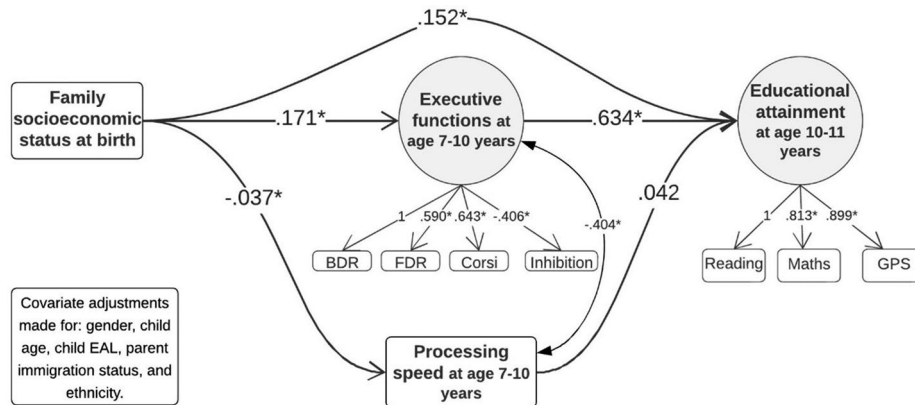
.152*

Family socioeconomic status at birth

.171*

Executive functions at age 7-10 years

.634*

Educational attainment at age 10-11 years

-.037*

1 .590* .643* -.406*

BDR FDR Corsi Inhibition

-.404*

.042

1 .813* .899*

Reading Maths GPS

Covariate adjustments made for: gender, child age, child EAL, parent immigration status, and ethnicity.

Processing speed at age 7-10 years